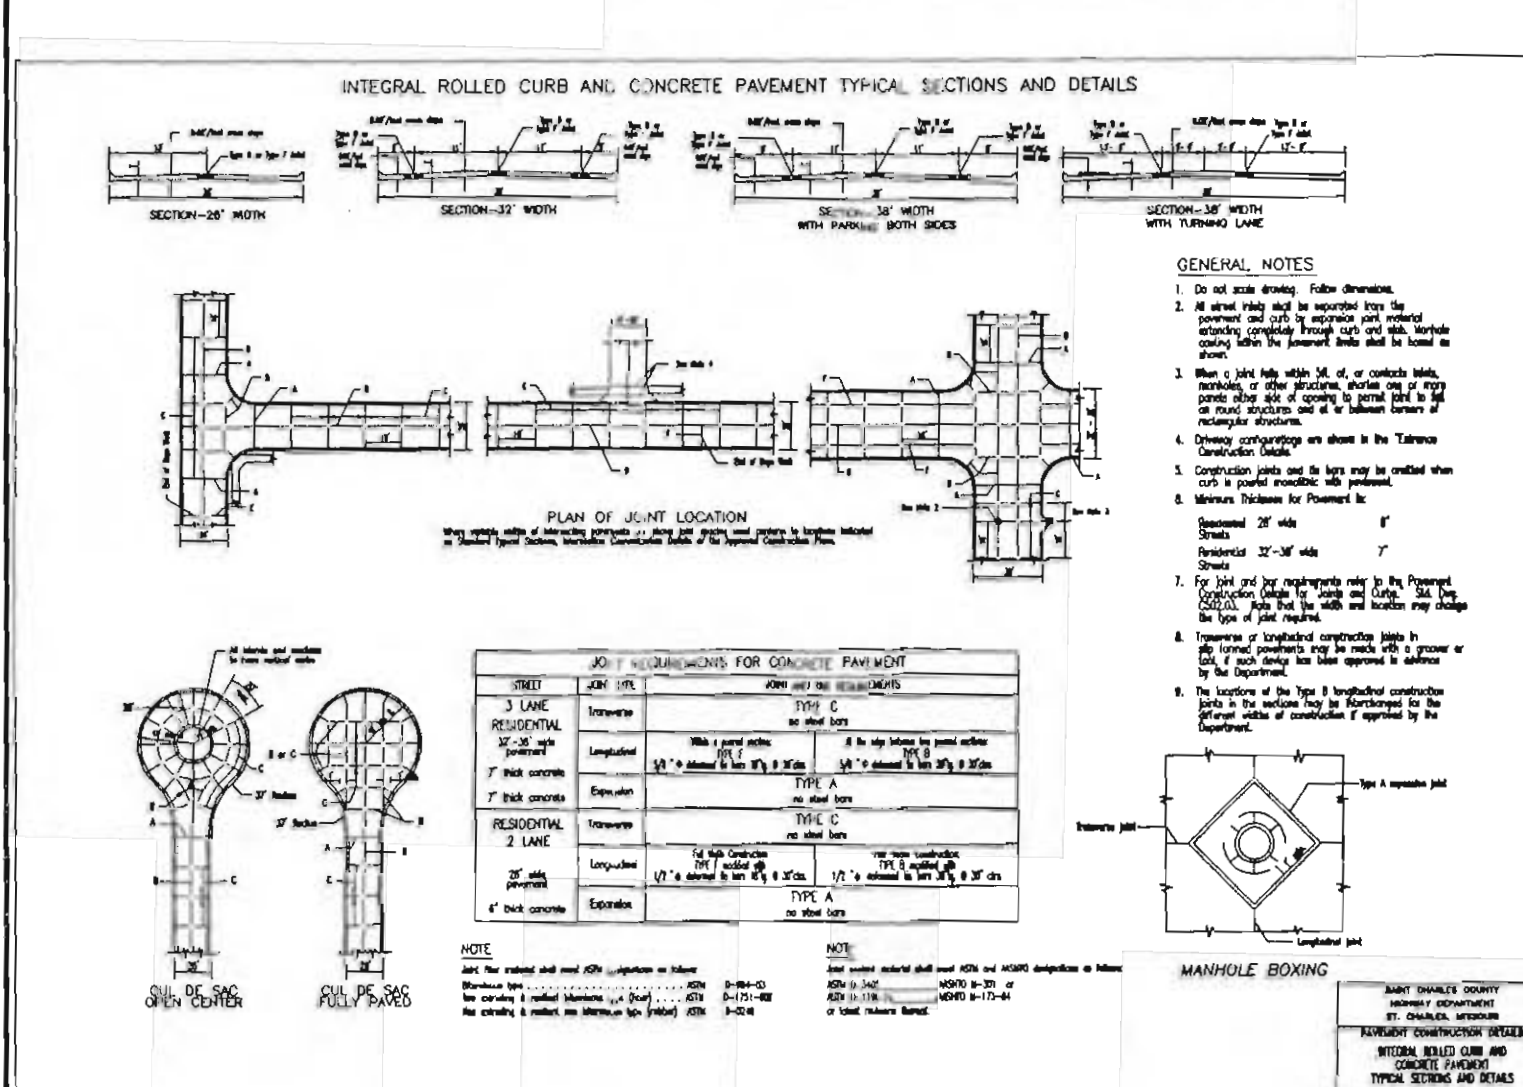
INTEGRAL ROLLED CURB AND CONCRETE PAVEMENT TYPICAL SECTIONS AND DETAILS

SECTION–26' WIDTH

SECTION–32' WIDTH

SECTION–38' WIDTH
WITH PARKING BOTH SIDES

SECTION–38' WIDTH
WITH TURNING LANE

GENERAL NOTES

1. Do not scale drawing. Follow dimensions.

2. All street inlets shall be separated from the pavement and curb by expansion joint material extending completely through curb and slab. Manhole casting within the pavement limits shall be boxed as shown.

3. When a joint falls within 5ft. of, or contacts inlets, manholes, or other structures, shorten one or more panels either side of opening to permit joint to fall on round structures and at or between corners of rectangular structures.

4. Driveway configurations are shown in the "Entrance Construction Details.

5. Construction joints and tie bars may be omitted when curb is poured monolithic with pavement.

6. Minimum Thickness for Pavement is:

Residential 26' wide Streets 6"

Residential 32'-38' wide Streets 7"

7. For joint and bar requirements refer to the Pavement Construction Details for "Joints and Curbs." Std. Dwg. C502.03. Note that the width and location may change the type of joint required.

8. Transverse or longitudinal construction joints in slip formed pavements may be made with a groover or tool, if such device has been approved in advance by the Department.

9. The locations of the Type B longitudinal construction joints in the sections may be interchanged for the different widths of construction if approved by the Department.

PLAN OF JOINT LOCATION

CUL DE SAC OPEN CENTER

CUL DE SAC FULLY PAVED

JOINT REQUIREMENTS FOR CONCRETE PAVEMENT

| STREET | JOINT TYPE | JOINT AND BAR REQUIREMENTS | |
|---|---|---|---|
| 3 LANE RESIDENTIAL | Transverse | TYPE C no steel bars | |
| 32'-38' wide pavement | Longitudinal | TYPE F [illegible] | TYPE B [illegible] |
| 7" thick concrete | | TYPE A | |
| 7" thick concrete | Expansion | no steel bars | |
| RESIDENTIAL 2 LANE | Transverse | TYPE C no steel bars | |
| 26' wide pavement | Longitudinal | Full Width Construction TYPE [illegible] | TYPE B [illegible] |
| 6" thick concrete | Expansion | TYPE A no steel bars | |

NOTE

NOTE

MANHOLE BOXING

Type A expansion joint

Transverse joint

Longitudinal joint

SAINT CHARLES COUNTY
HIGHWAY DEPARTMENT
ST. CHARLES, MISSOURI

PAVEMENT CONSTRUCTION DETAILS
INTEGRAL ROLLED CURB AND CONCRETE PAVEMENT TYPICAL SECTIONS AND DETAILS